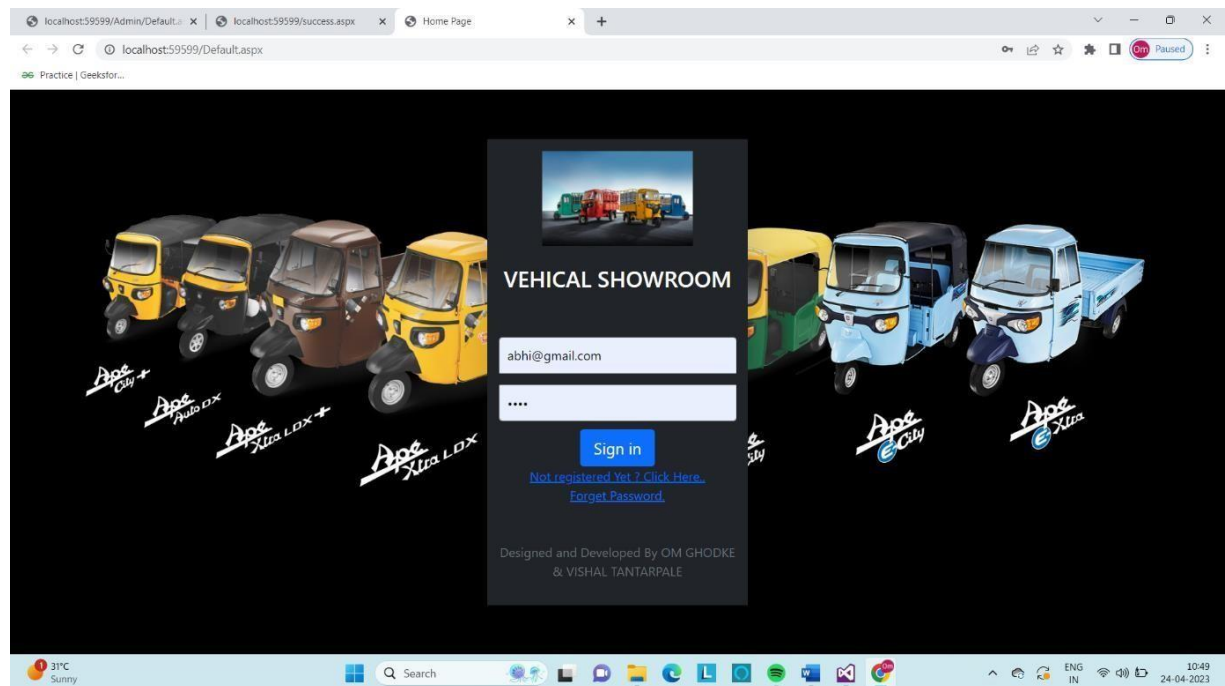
localhost:59599/Admin/Default.a ×
localhost:59599/success.aspx ×
Home Page ×
+
localhost:59599/Default.aspx
Paused
Practice | Geeksfor...

Ape City+
Ape Auto DX
Ape Xtra LDX+
Ape Xtra LDX
City
Ape E City
Ape E Xtra

VEHICAL SHOWROOM

abhi@gmail.com

••••

Sign in

Not registered Yet ? Click Here..
Forget Password.

Designed and Developed By OM GHODKE & VISHAL TANTARPALE

31°C
Sunny
Search
ENG
IN
10:49
24-04-2023